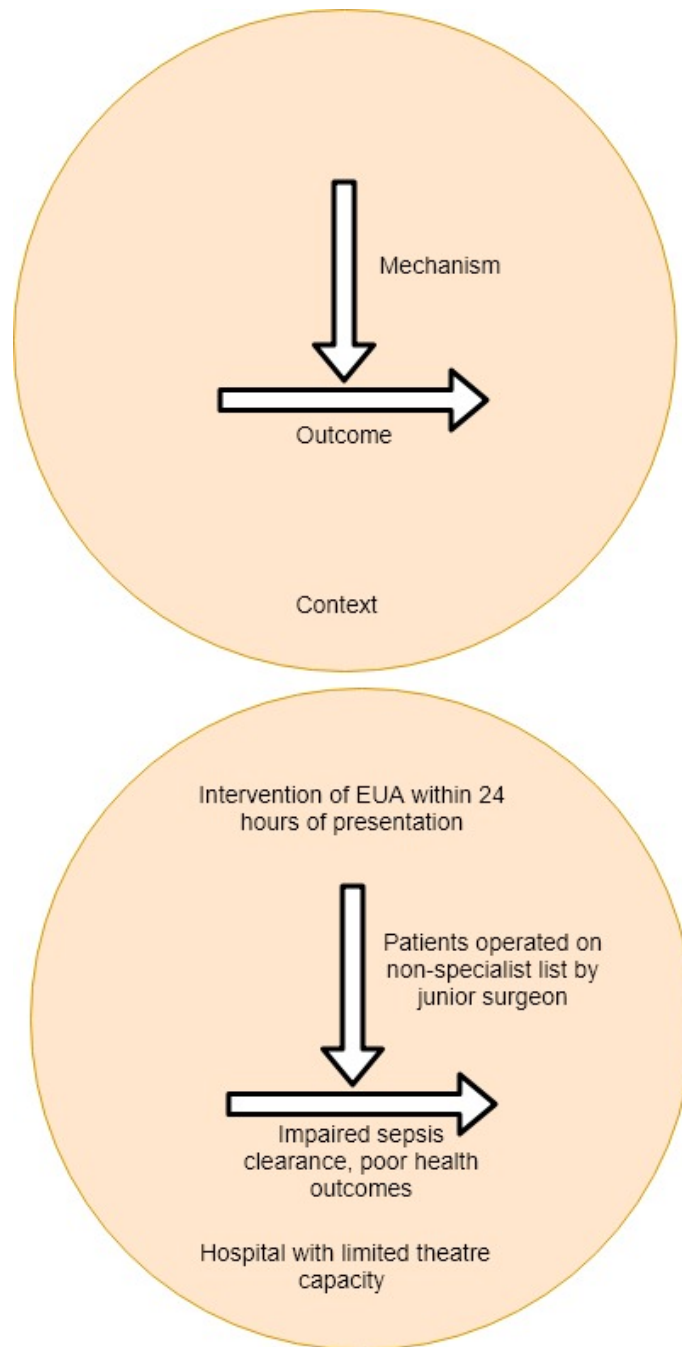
Mechanism

Outcome

Context

Intervention of EUA within 24 hours of presentation

Patients operated on non-specialist list by junior surgeon

Impaired sepsis clearance, poor health outcomes

Hospital with limited theatre capacity